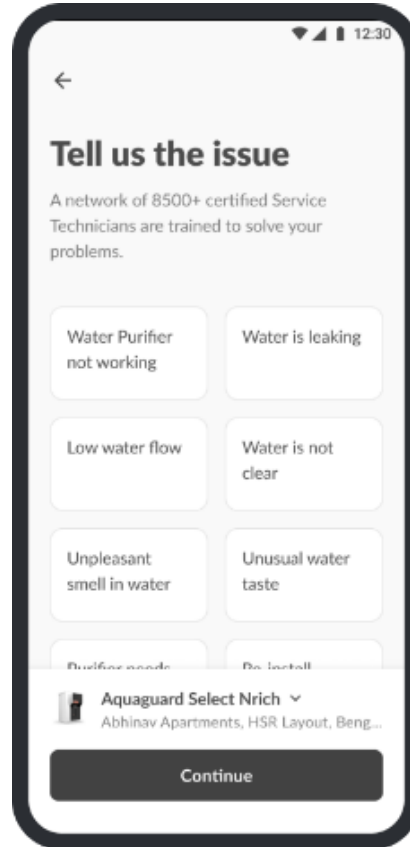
12:30

←

Tell us the issue

A network of 8500+ certified Service Technicians are trained to solve your problems.

Water Purifier not working

Water is leaking

Low water flow

Water is not clear

Unpleasant smell in water

Unusual water taste

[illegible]

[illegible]

Aquaguard Select Nrich ⌄
Abhinav Apartments, HSR Layout, Beng...

Continue